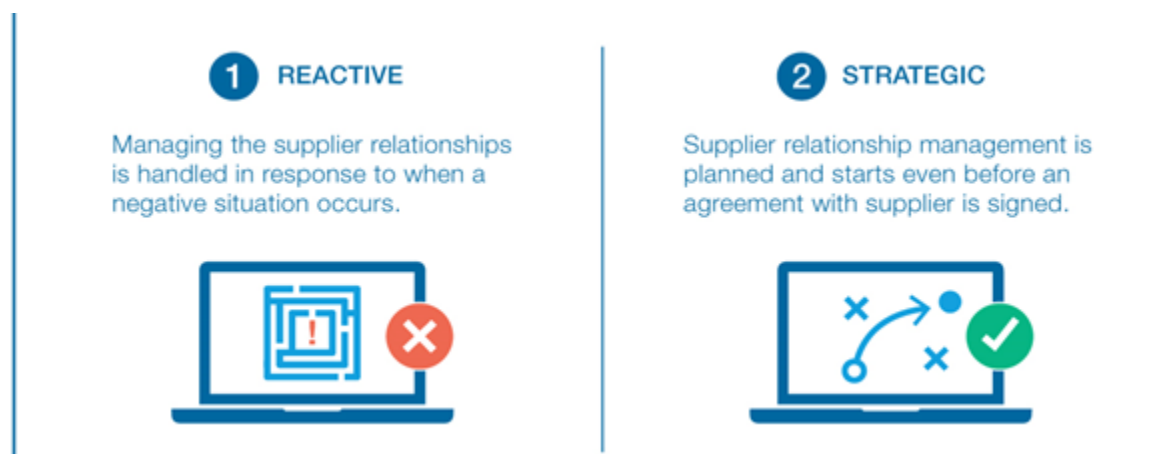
1 REACTIVE

Managing the supplier relationships is handled in response to when a negative situation occurs.

!

2 STRATEGIC

Supplier relationship management is planned and starts even before an agreement with supplier is signed.